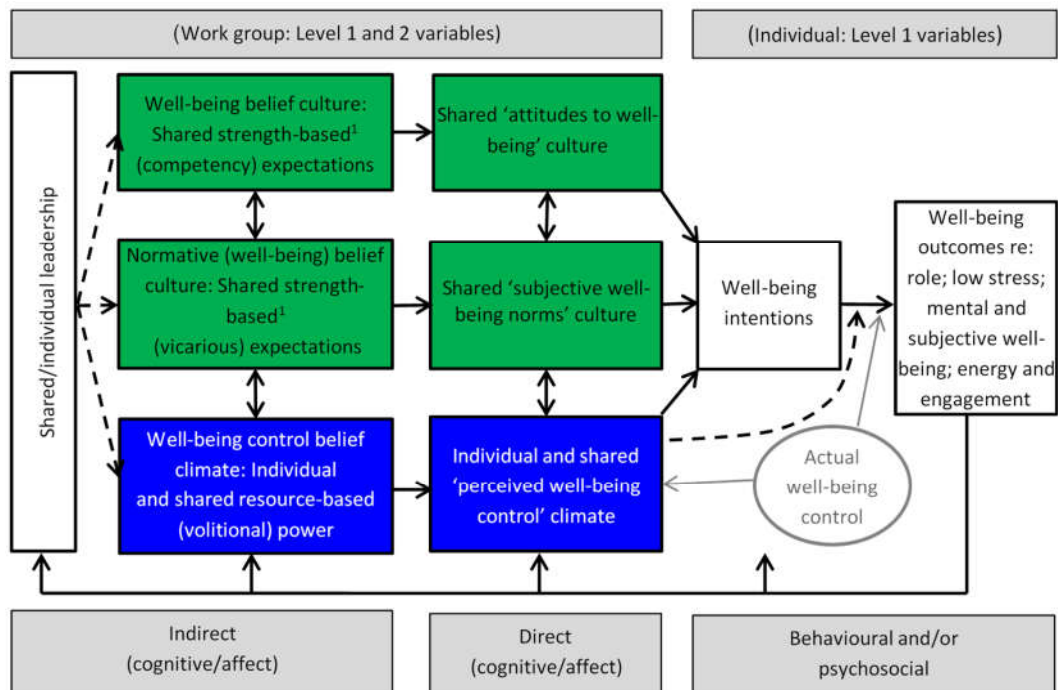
(Work group: Level 1 and 2 variables)

(Individual: Level 1 variables)

Shared/individual leadership

Well-being belief culture: Shared strength-based$^1$ (competency) expectations

Shared 'attitudes to well-being' culture

Normative (well-being) belief culture: Shared strength-based$^1$ (vicarious) expectations

Shared 'subjective well-being norms' culture

Well-being intentions

Well-being outcomes re: role; low stress; mental and subjective well-being; energy and engagement

Well-being control belief climate: Individual and shared resource-based (volitional) power

Individual and shared 'perceived well-being control' climate

Actual well-being control

Indirect (cognitive/affect)

Direct (cognitive/affect)

Behavioural and/or psychosocial